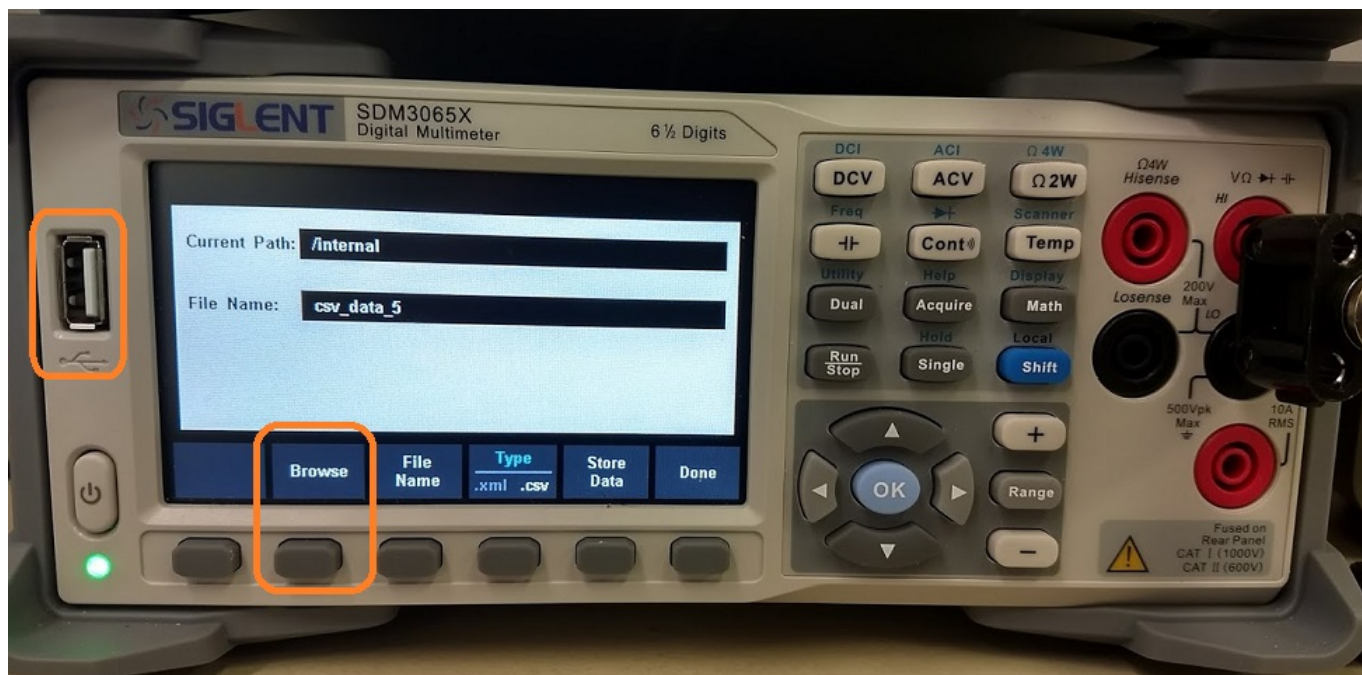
SIGLENT SDM3065X
Digital Multimeter
6 ½ Digits

Current Path: /internal

File Name: csv_data_5

Browse
File Name
Type .xml .csv
Store Data
Done

DCI
DCV
ACI
ACV
Ω 4W
Ω2W
Freq
Cont
Scanner
Temp
Utility
Dual
Help
Acquire
Display
Math
Hold
Run Stop
Single
Local
Shift

OK
+
Range
−

Ω4W Hisense
VΩ
HI
200V Max
Losense
LO
500Vpk Max
10A RMS
Fused on Rear Panel
CAT Ⅰ (1000V)
CAT Ⅱ (600V)